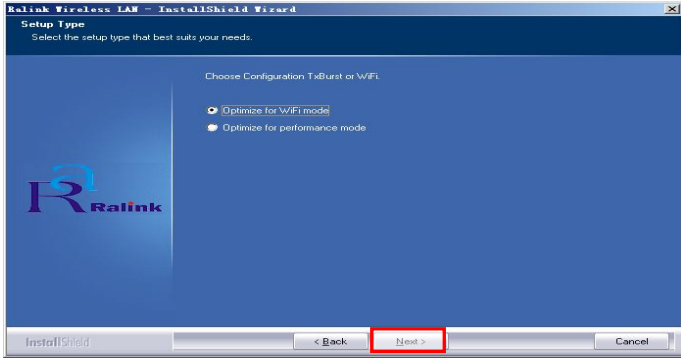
Ralink Wireless LAN - InstallShield Wizard

Setup Type
Select the setup type that best suits your needs.

Choose Configuration TxBurst or WiFi.

Optimize for WiFi mode
Optimize for performance mode

Ralink

InstallShield

< Back
Next >
Cancel